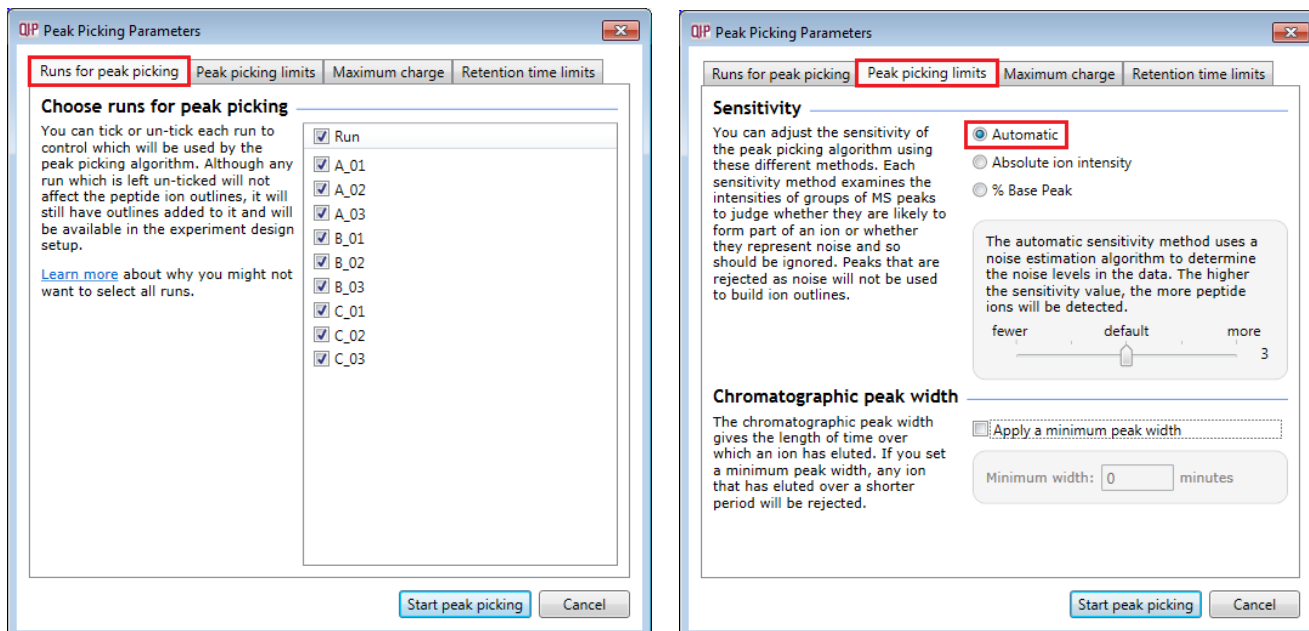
QIP Peak Picking Parameters

Runs for peak picking | Peak picking limits | Maximum charge | Retention time limits

Choose runs for peak picking

You can tick or un-tick each run to control which will be used by the peak picking algorithm. Although any run which is left un-ticked will not affect the peptide ion outlines, it will still have outlines added to it and will be available in the experiment design setup.

Learn more about why you might not want to select all runs.

Run
A_01
A_02
A_03
B_01
B_02
B_03
C_01
C_02
C_03

Start peak picking | Cancel

QIP Peak Picking Parameters

Runs for peak picking | Peak picking limits | Maximum charge | Retention time limits

Sensitivity

You can adjust the sensitivity of the peak picking algorithm using these different methods. Each sensitivity method examines the intensities of groups of MS peaks to judge whether they are likely to form part of an ion or whether they represent noise and so should be ignored. Peaks that are rejected as noise will not be used to build ion outlines.

Automatic
Absolute ion intensity
% Base Peak

The automatic sensitivity method uses a noise estimation algorithm to determine the noise levels in the data. The higher the sensitivity value, the more peptide ions will be detected.

fewer | default | more
3

Chromatographic peak width

The chromatographic peak width gives the length of time over which an ion has eluted. If you set a minimum peak width, any ion that has eluted over a shorter period will be rejected.

Apply a minimum peak width

Minimum width: 0 minutes

Start peak picking | Cancel